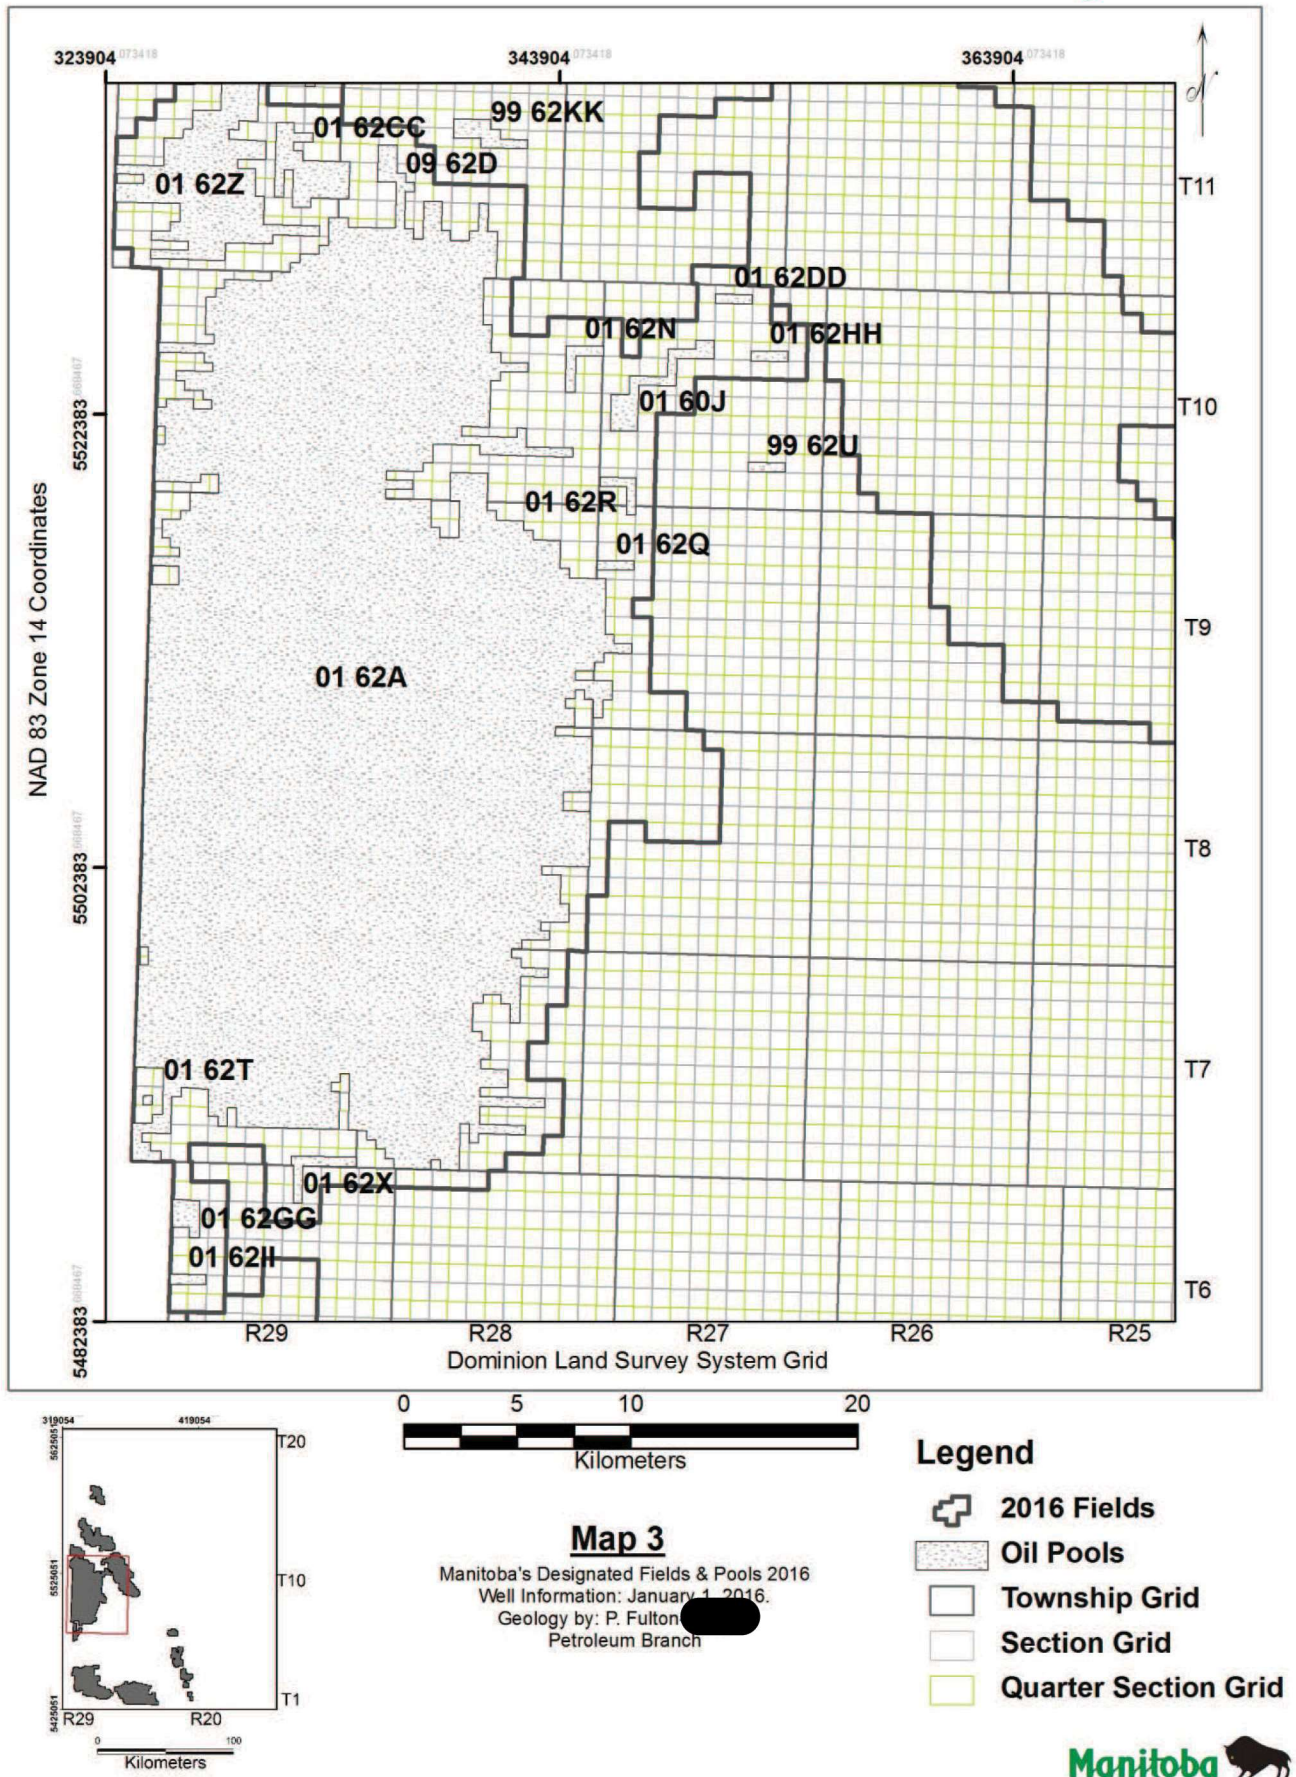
323904 073418
343904 073418
363904 073418

N

01 62CC
99 62KK
09 62D
01 62Z
T11
01 62DD
01 62N
01 62HH
01 60J
T10
99 62U
01 62R
01 62Q
T9
01 62A
T8
T7
01 62T
01 62X
01 62GG
01 62II
T6

NAD 83 Zone 14 Coordinates
5522383
5502383
5482383

R29
R28
R27
R26
R25
Dominion Land Survey System Grid

319054
419054
5625051
5525051
5425051
T20
T10
T1
R29
R20
0
100
Kilometers

0 5 10 20
Kilometers

Map 3
Manitoba's Designated Fields & Pools 2016
Well Information: January 1, 2016.
Geology by: P. Fulton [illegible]
Petroleum Branch

Legend
2016 Fields
Oil Pools
Township Grid
Section Grid
Quarter Section Grid

Manitoba